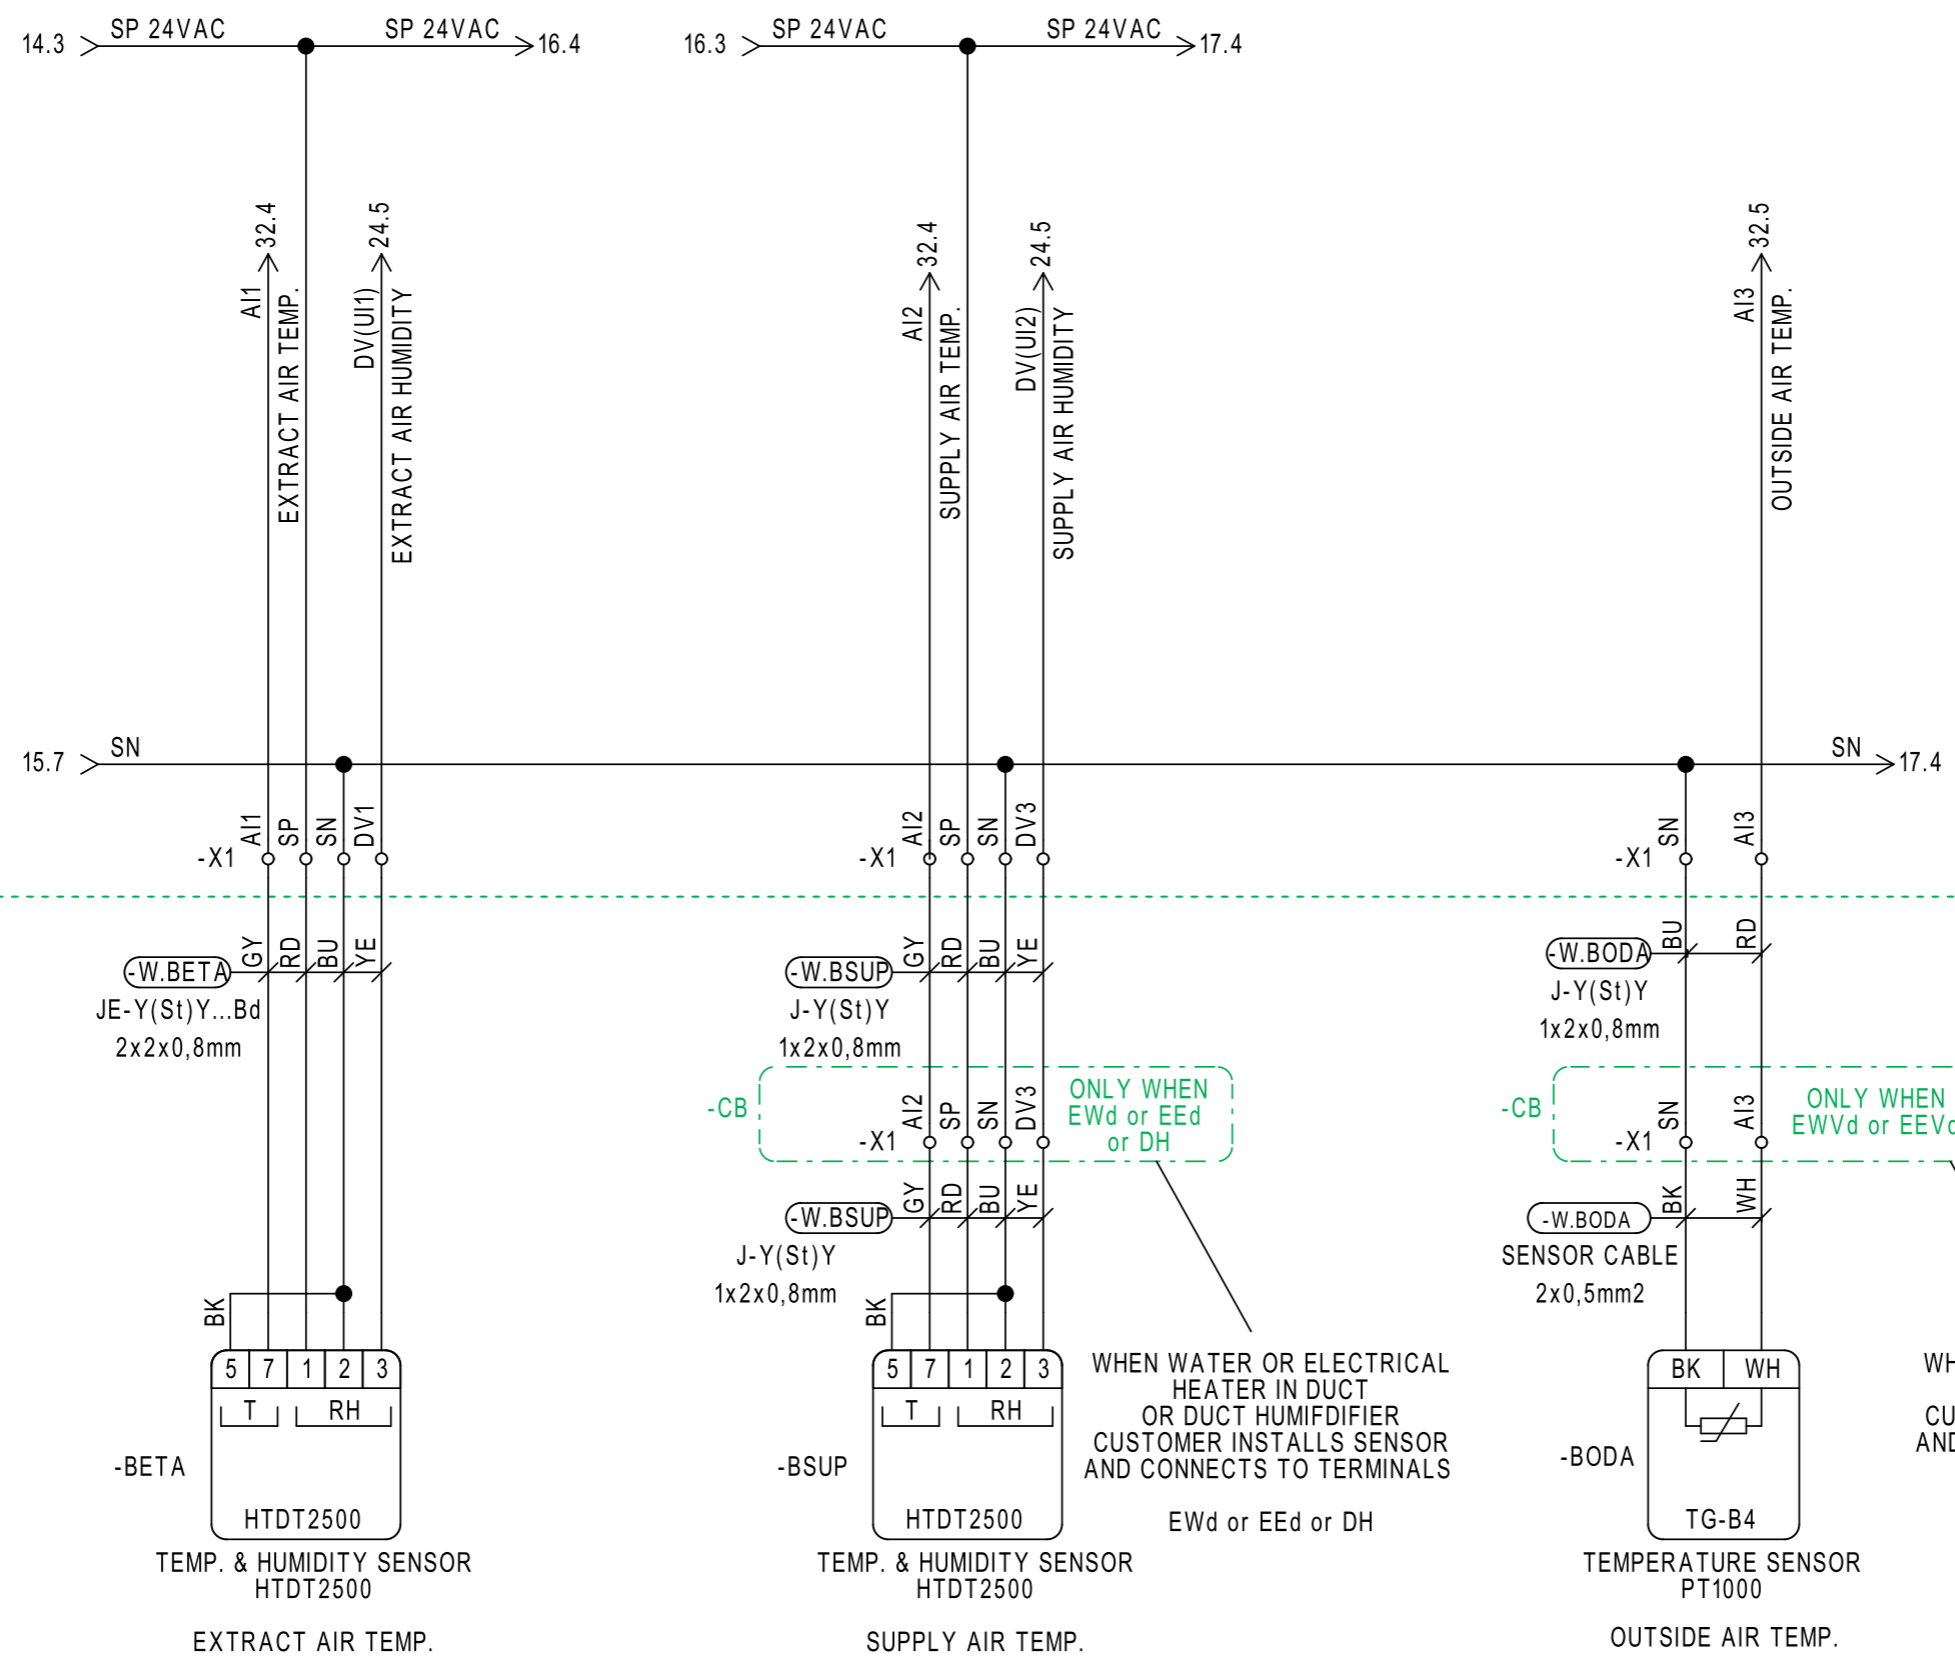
14.3 SP 24VAC SP 24VAC 16.4

16.3 SP 24VAC SP 24VAC 17.4

AI1 32.4
EXTRACT AIR TEMP.
DV(UI1) 24.5
EXTRACT AIR HUMIDITY

AI2 32.4
SUPPLY AIR TEMP.
DV(UI2) 24.5
SUPPLY AIR HUMIDITY

AI3 32.5
OUTSIDE AIR TEMP.

15.7 SN SN 17.4

-X1 AI1 SP SN DV1

-X1 AI2 SP SN DV3

-X1 SN AI3

-W.BETA GY RD BU YE
JE-Y(St)Y...Bd
2x2x0,8mm

-W.BSUP GY RD BU YE
J-Y(St)Y
1x2x0,8mm

-W.BODA BU RD
J-Y(St)Y
1x2x0,8mm

-CB -X1 AI2 SP SN DV3
ONLY WHEN EWd or EEd or DH

-CB -X1 SN AI3
ONLY WHEN EWVd or EEVd

-W.BSUP GY RD BU YE
J-Y(St)Y
1x2x0,8mm

-W.BODA BK WH
SENSOR CABLE
2x0,5mm2

BK
5 7 1 2 3
T RH
-BETA
HTDT2500
TEMP. & HUMIDITY SENSOR
HTDT2500

EXTRACT AIR TEMP.

BK
5 7 1 2 3
T RH
-BSUP
HTDT2500
TEMP. & HUMIDITY SENSOR
HTDT2500

SUPPLY AIR TEMP.

WHEN WATER OR ELECTRICAL HEATER IN DUCT OR DUCT HUMIFDIFIER CUSTOMER INSTALLS SENSOR AND CONNECTS TO TERMINALS

EWd or EEd or DH

BK WH
-BODA
TG-B4
TEMPERATURE SENSOR
PT1000

OUTSIDE AIR TEMP.

WH
CU
AND